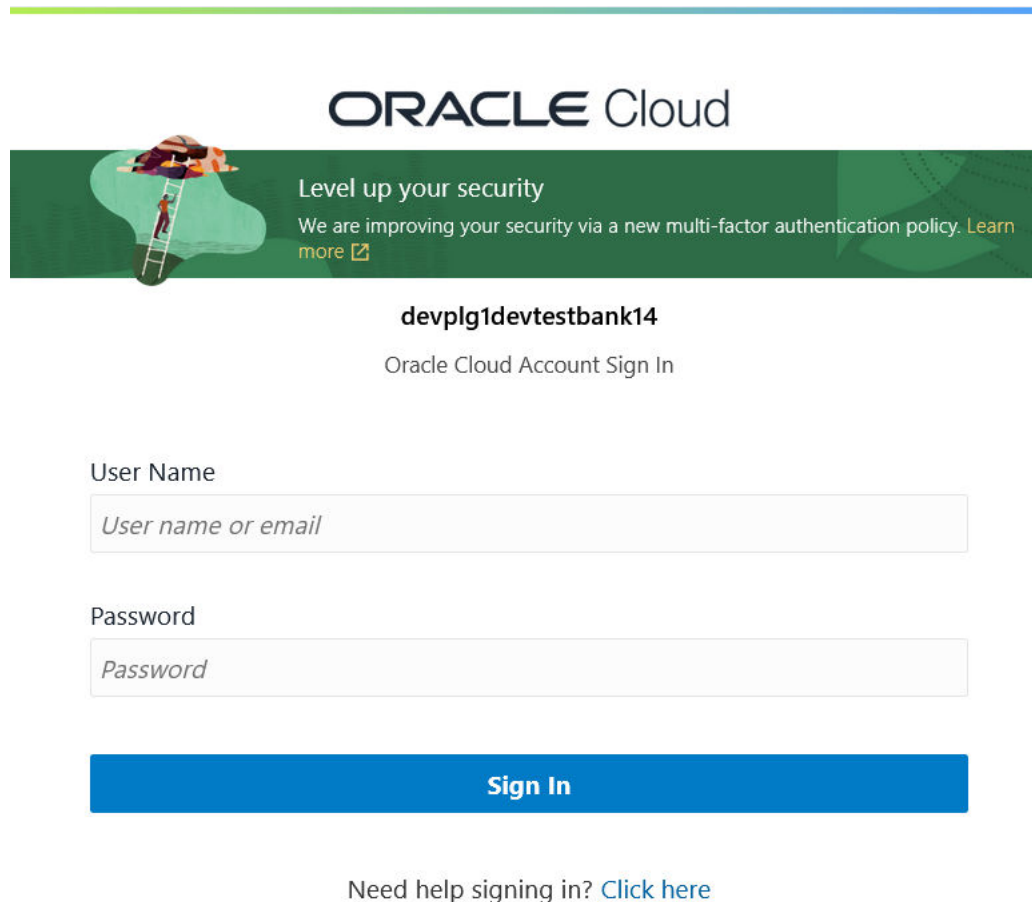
ORACLE Cloud

Level up your security

We are improving your security via a new multi-factor authentication policy. Learn more

devplg1devtestbank14

Oracle Cloud Account Sign In

User Name

User name or email

Password

Password

Sign In

Need help signing in? Click here